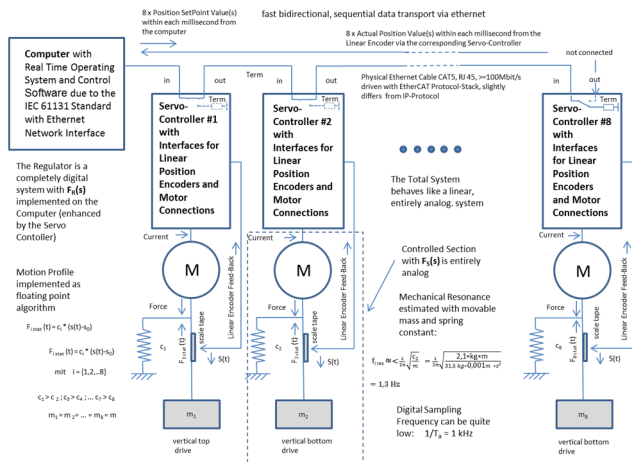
8 x Position SetPoint Value(s) within each millisecond from the computer

fast bidirectional, sequential data transport via ethernet

8 x Actual Position Value(s) within each millisecond from the Linear Encoder via the corresponding Servo-Controller

not connected

Computer with Real Time Operating System and Control Software due to the IEC 61131 Standard with Ethernet Network Interface

in

out

Term

in

out

Term

Physical Ethernet Cable CAT5, RJ 45, >=100Mbit/s driven with EtherCAT Protocol-Stack, slightly differs from IP-Protocol

in

out

Term

Servo-Controller #1 with Interfaces for Linear Position Encoders and Motor Connections

Servo-Controller #2 with Interfaces for Linear Position Encoders and Motor Connections

Servo-Controller #8 with Interfaces for Linear Position Encoders and Motor Connections

The Regulator is a completely digital system with $F_R(s)$ implemented on the Computer (enhanced by the Servo Contoller)

The Total System behaves like a linear, entirely analog. system

Current

Current

Current

M

M

M

Controlled Section with $F_S(s)$ is entirely analog

Motion Profile implemented as floating point algorithm

Force

Force

Force

Linear Encoder Feed-Back

Linear Encoder Feed-Back

Linear Encoder Feed-Back

Mechanical Resonance estimated with movable mass and spring constant:

$F_{i\,stat}(t) = c_i * (s(t)-s_0)$

$F_{i\,stat}(t) = c_i * (s(t)-s_0)$

mit $i = \{1,2,..8\}$

$c_1 > c_2$ ; $c_3 > c_4$ ; ... $c_7 > c_8$

$m_1 = m_2 = ... = m_8 = m$

$c_1$

$c_2$

$c_8$

$F_{1\,stat}(t)$

$F_{2\,stat}(t)$

$F_{8\,stat}(t)$

scale tape

scale tape

S(t)

S(t)

S(t)

$f_{res} \approx \frac{1}{2\pi}\sqrt{\frac{c}{m}} = \frac{1}{2\pi}\sqrt{\frac{2{,}1*kg*m}{31{,}5\ kg*0{,}001m*s^2}}$

$= 1{,}3$ Hz

Digital Sampling Frequency can be quite low: $1/T_a = 1$ kHz

$m_1$

$m_2$

$m_8$

vertical top drive

vertical bottom drive

vertical bottom drive